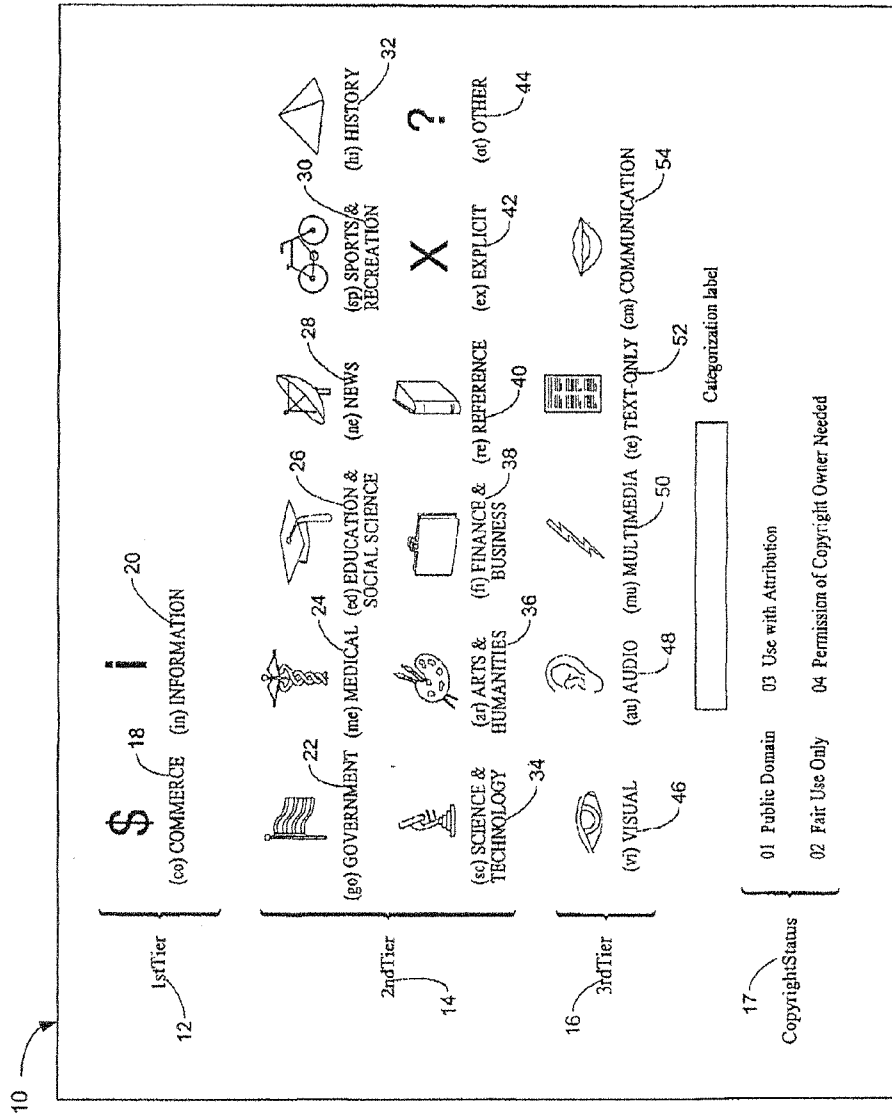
10

1stTier
12

$
(co) COMMERCE
18

!
(in) INFORMATION
20

2ndTier
14

(go) GOVERNMENT
22

(me) MEDICAL
24

(ed) EDUCATION & SOCIAL SCIENCE
26

(ne) NEWS
28

(sp) SPORTS & RECREATION
30

(hi) HISTORY
32

(sc) SCIENCE & TECHNOLOGY
34

(ar) ARTS & HUMANITIES
36

(fi) FINANCE & BUSINESS
38

(re) REFERENCE
40

X
(ex) EXPLICIT
42

?
(ot) OTHER
44

3rdTier
16

(vi) VISUAL
46

(au) AUDIO
48

(mu) MULTIMEDIA
50

(te) TEXT-ONLY
52

(cm) COMMUNICATION
54

Categorization label

17
CopyrightStatus

01 Public Domain
02 Fair Use Only
03 Use with Attribution
04 Permission of Copyright Owner Needed